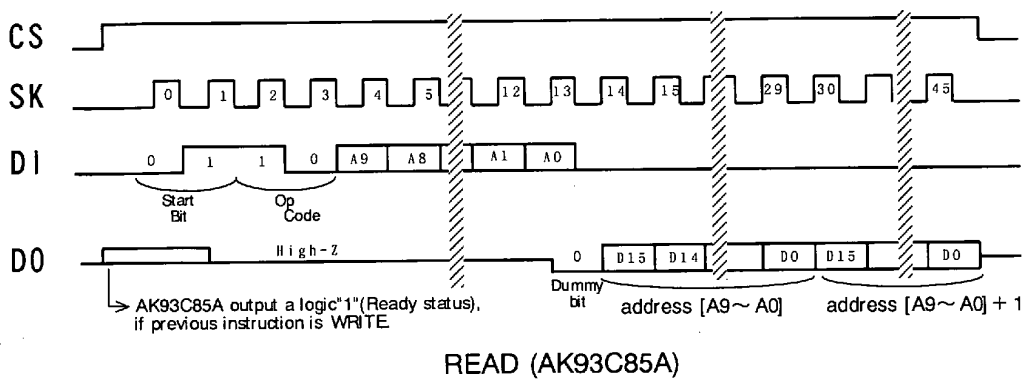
CS

SK

0 1 2 3 4 5 12 13 14 15 29 30 45

DI

0 1 1 0 A9 A8 A1 A0

Start Bit

Op Code

DO

High-Z

0

D15 D14 D0 D15 D0

Dummy bit

address [A9 ~ A0]

address [A9 ~ A0] + 1

AK93C85A output a logic"1"(Ready status), if previous instruction is WRITE.

READ (AK93C85A)